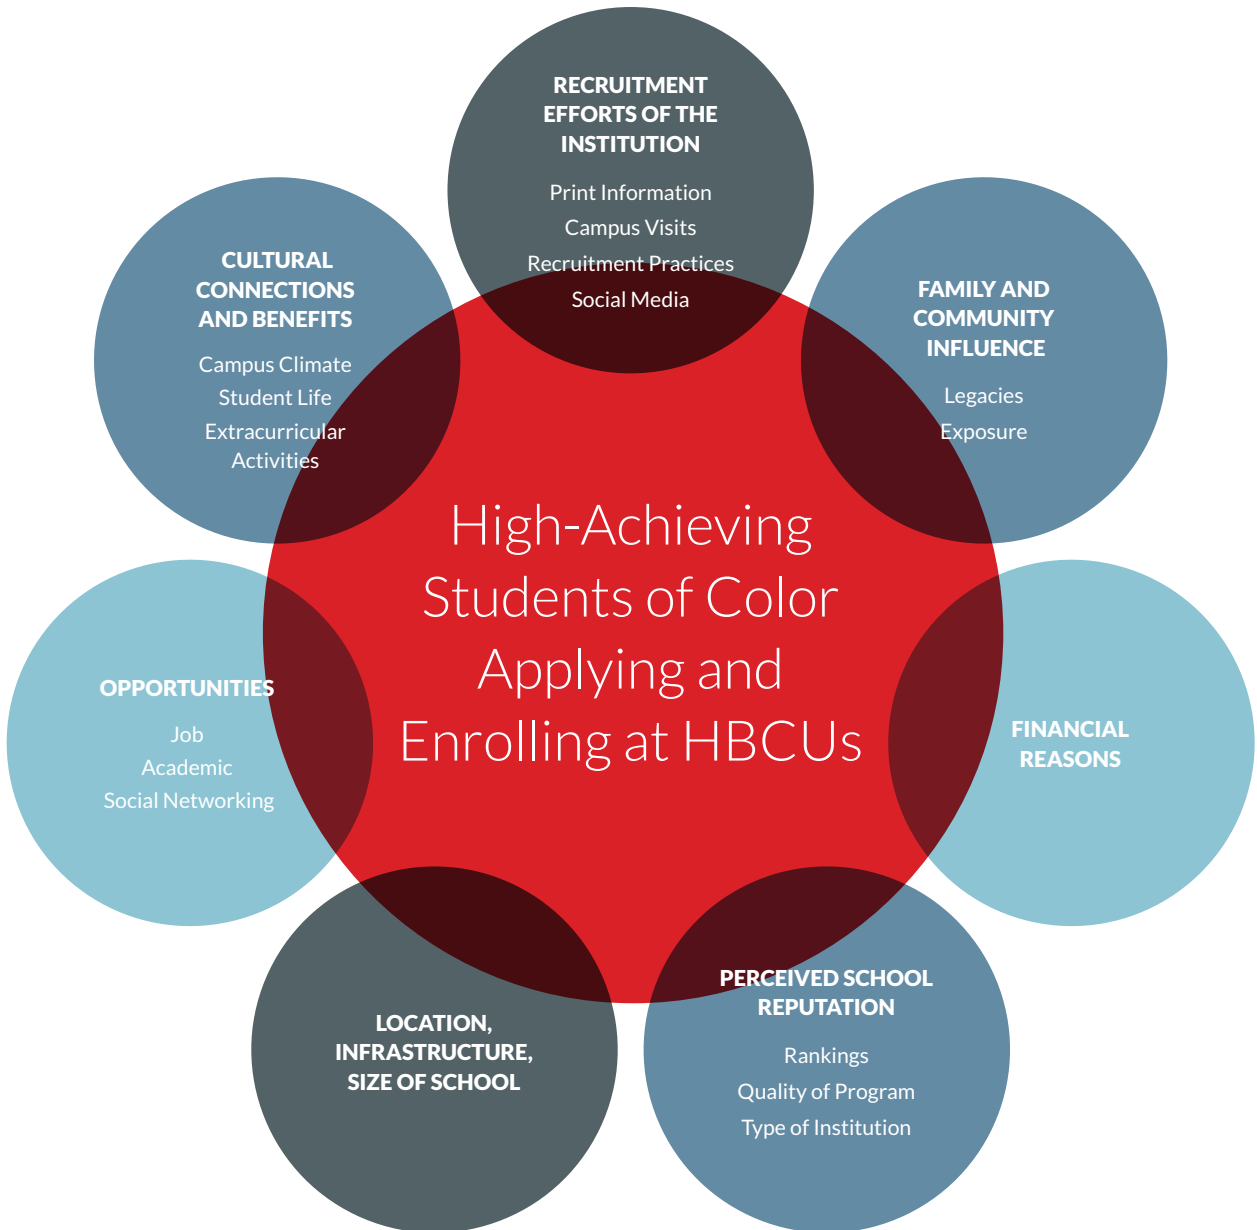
RECRUITMENT EFFORTS OF THE INSTITUTION

Print Information
Campus Visits
Recruitment Practices
Social Media

CULTURAL CONNECTIONS AND BENEFITS

Campus Climate
Student Life
Extracurricular Activities

FAMILY AND COMMUNITY INFLUENCE

Legacies
Exposure

High-Achieving Students of Color Applying and Enrolling at HBCUs

OPPORTUNITIES

Job
Academic
Social Networking

FINANCIAL REASONS

LOCATION, INFRASTRUCTURE, SIZE OF SCHOOL

PERCEIVED SCHOOL REPUTATION

Rankings
Quality of Program
Type of Institution